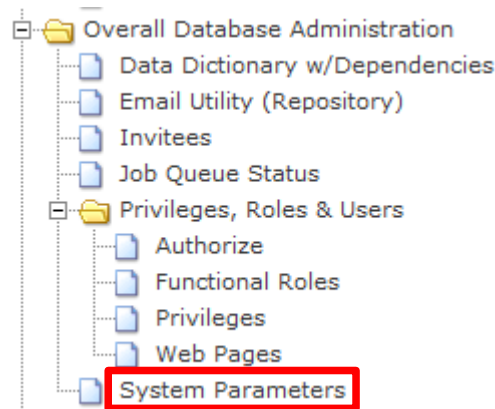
Overall Database Administration
Data Dictionary w/Dependencies
Email Utility (Repository)
Invitees
Job Queue Status
Privileges, Roles & Users
Authorize
Functional Roles
Privileges
Web Pages
System Parameters